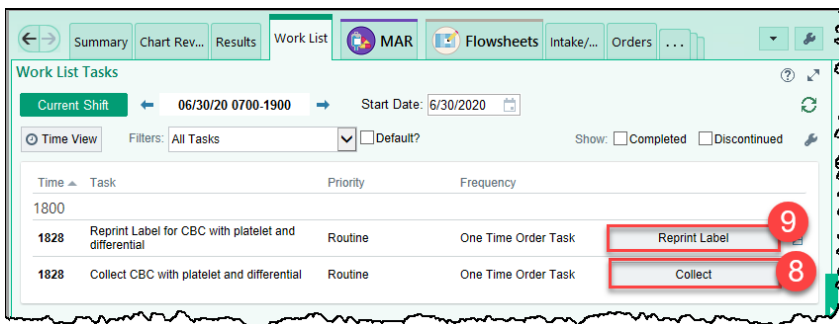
Summary | Chart Rev... | Results | Work List | MAR | Flowsheets | Intake/... | Orders | ...

Work List Tasks

Current Shift ← 06/30/20 0700-1900 → Start Date: 6/30/2020

Time View Filters: All Tasks Default? Show: Completed Discontinued

| Time | Task | Priority | Frequency | |
|---|---|---|---|---|
| 1800 | | | | |
| 1828 | Reprint Label for CBC with platelet and differential | Routine | One Time Order Task | Reprint Label |
| 1828 | Collect CBC with platelet and differential | Routine | One Time Order Task | Collect |

9

8